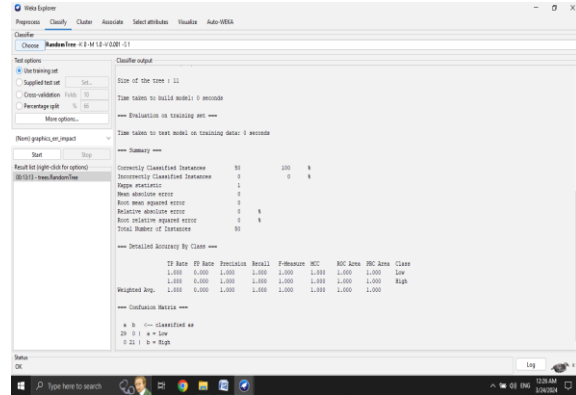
Weka Explorer

Preprocess Classify Cluster Associate Select attributes Visualize Auto-WEKA

Classifier

Choose RandomTree -K 0 -M 1.0 -V 0.001 -S 1

Test options

Use training set

Supplied test set Set...

Cross-validation Folds 10

Percentage split % 66

More options...

(Nom) graphics_env_impact

Start Stop

Result list (right-click for options)

00:13:13 - trees.RandomTree

Classifier output

Size of the tree : 11

Time taken to build model: 0 seconds

=== Evaluation on training set ===

Time taken to test model on training data: 0 seconds

=== Summary ===

| | | | |
|---|---|---|---|
| Correctly Classified Instances | 50 | 100 | % |
| Incorrectly Classified Instances | 0 | 0 | % |
| Kappa statistic | 1 | | |
| Mean absolute error | 0 | | |
| Root mean squared error | 0 | | |
| Relative absolute error | 0 | % | |
| Root relative squared error | 0 | % | |
| Total Number of Instances | 50 | | |

=== Detailed Accuracy By Class ===

| | TP Rate | FP Rate | Precision | Recall | F-Measure | MCC | ROC Area | PRC Area | Class |
|---|---|---|---|---|---|---|---|---|---|
| | 1.000 | 0.000 | 1.000 | 1.000 | 1.000 | 1.000 | 1.000 | 1.000 | Low |
| | 1.000 | 0.000 | 1.000 | 1.000 | 1.000 | 1.000 | 1.000 | 1.000 | High |
| Weighted Avg. | 1.000 | 0.000 | 1.000 | 1.000 | 1.000 | 1.000 | 1.000 | 1.000 | |

=== Confusion Matrix ===

a b <-- classified as
29 0 | a = Low
0 21 | b = High

Status
OK

Log x 0

Type here to search

ENG 12:28 AM 3/24/2024